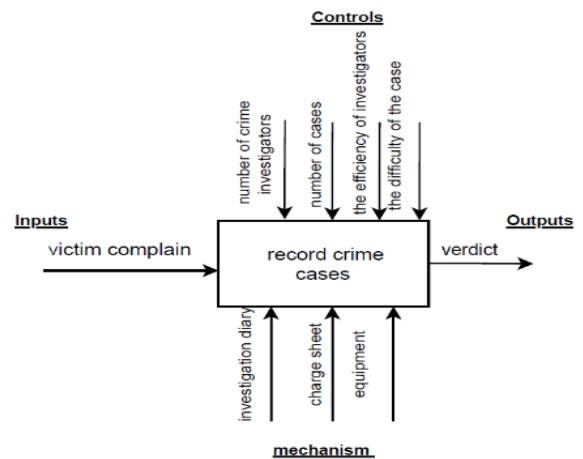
Controls

number of crime investigators

number of cases

the efficiency of investigators

the difficulty of the case

Inputs

victim complain

record crime cases

Outputs

verdict

investigation diary

charge sheet

equipment

mechanism